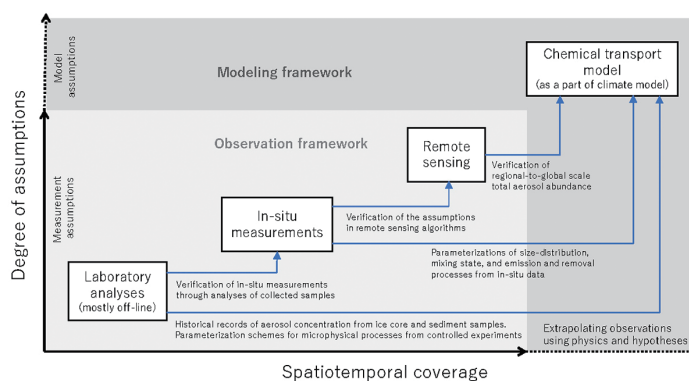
Degree of assumptions

Model assumptions

Modeling framework

Chemical transport model
(as a part of climate model)

Measurement assumptions

Observation framework

Remote sensing

Verification of regional-to-global scale total aerosol abundance

In-situ measurements

Verification of the assumptions in remote sensing algorithms

Parameterizations of size-distribution, mixing state, and emission and removal processes from in-situ data

Laboratory analyses
(mostly off-line)

Verification of in-situ measurements through analyses of collected samples

Historical records of aerosol concentration from ice core and sediment samples.
Parameterization schemes for microphysical processes from controlled experiments

Extrapolating observations using physics and hypotheses

Spatiotemporal coverage